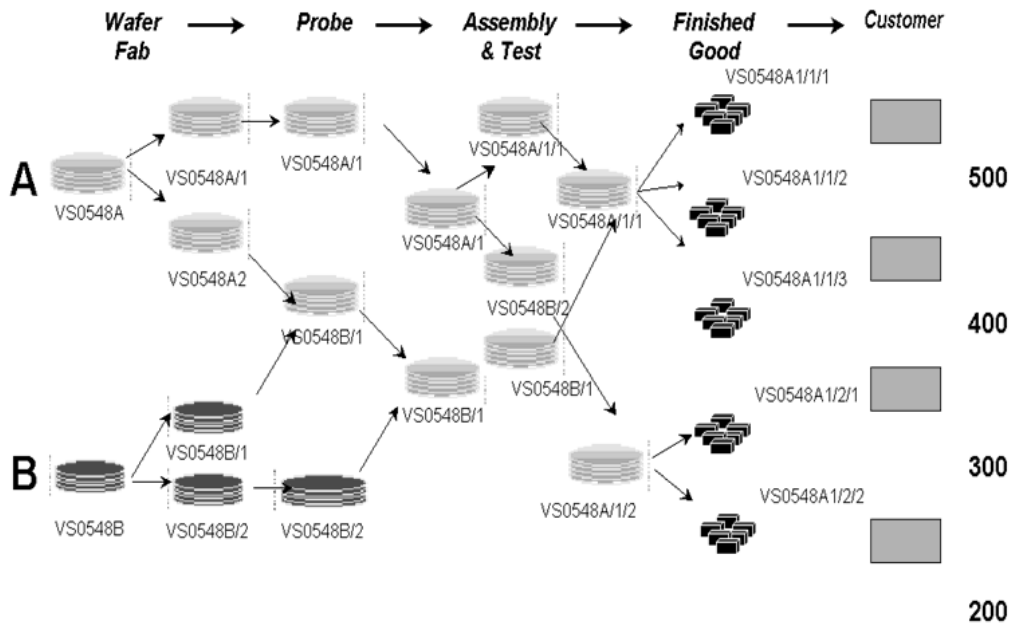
Wafer Fab → Probe → Assembly & Test → Finished Good → Customer

A

VS0548A

VS0548A/1

VS0548A/1

VS0548A2

VS0548A/1/1

VS0548A/1

VS0548A/1/1

VS0548B/2

VS0548B/1

VS0548B/1

VS0548B/1

VS0548A1/1/1

VS0548A1/1/2

500

VS0548A1/1/3

400

VS0548A1/2/1

B

VS0548B

VS0548B/1

VS0548B/2

VS0548B/2

VS0548A/1/2

300

VS0548A1/2/2

200